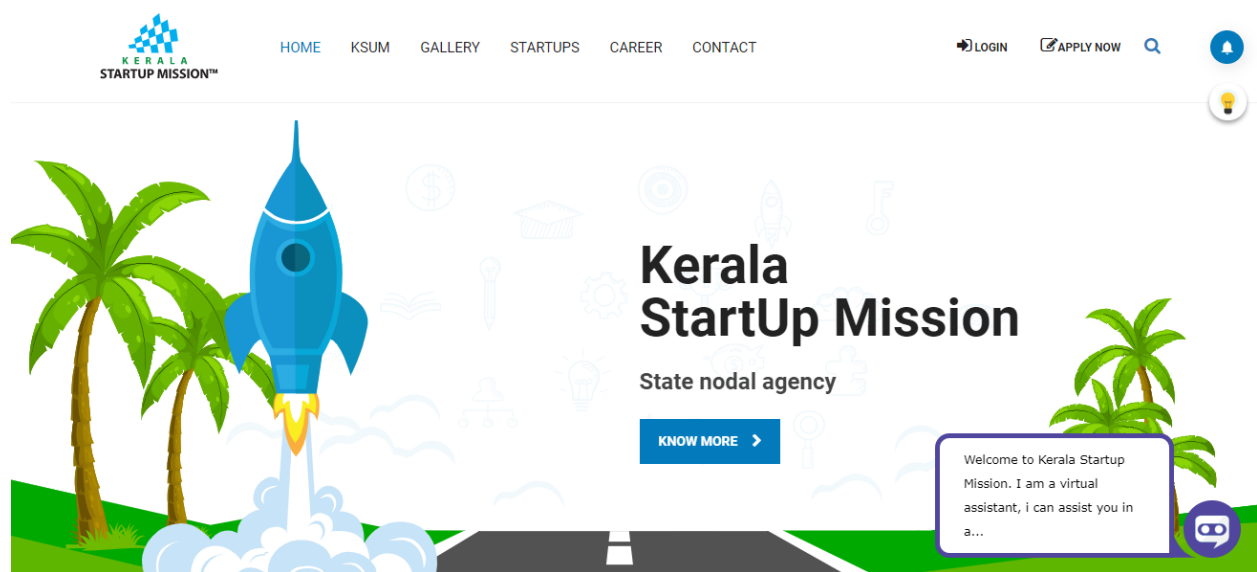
KERALA
STARTUP MISSION™

HOME KSUM GALLERY STARTUPS CAREER CONTACT

LOGIN APPLY NOW

Kerala StartUp Mission

State nodal agency

KNOW MORE

Welcome to Kerala Startup Mission. I am a virtual assistant, i can assist you in a...